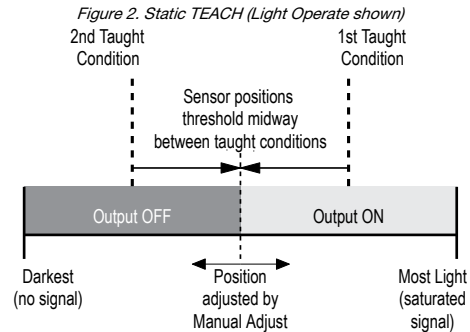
Figure 2. Static TEACH (Light Operate shown)

2nd Taught Condition

1st Taught Condition

Sensor positions threshold midway between taught conditions

Output OFF

Output ON

Darkest (no signal)

Position adjusted by Manual Adjust

Most Light (saturated signal)